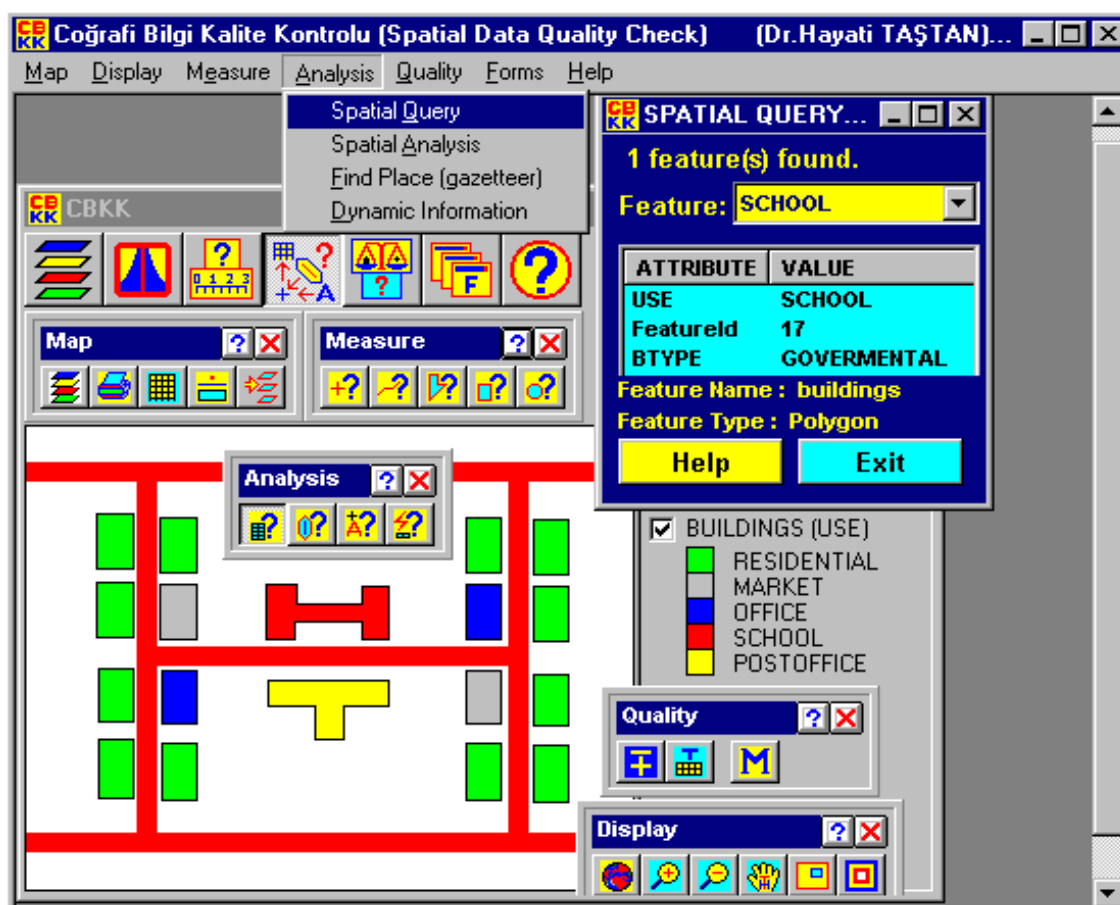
CBKK Coğrafi Bilgi Kalite Kontrolu (Spatial Data Quality Check) (Dr.Hayati TAŞTAN)...

Map Display Measure Analysis Quality Forms Help

Spatial Query
Spatial Analysis
Find Place (gazetteer)
Dynamic Information

CBKK

CBKK SPATIAL QUERY...

1 feature(s) found.

Feature: SCHOOL

| ATTRIBUTE | VALUE |
|---|---|
| USE | SCHOOL |
| FeatureId | 17 |
| BTYPE | GOVERMENTAL |

Feature Name : buildings

Feature Type : Polygon

Help

Exit

Map

Measure

Analysis

BUILDINGS (USE)
RESIDENTIAL
MARKET
OFFICE
SCHOOL
POSTOFFICE

Quality

Display